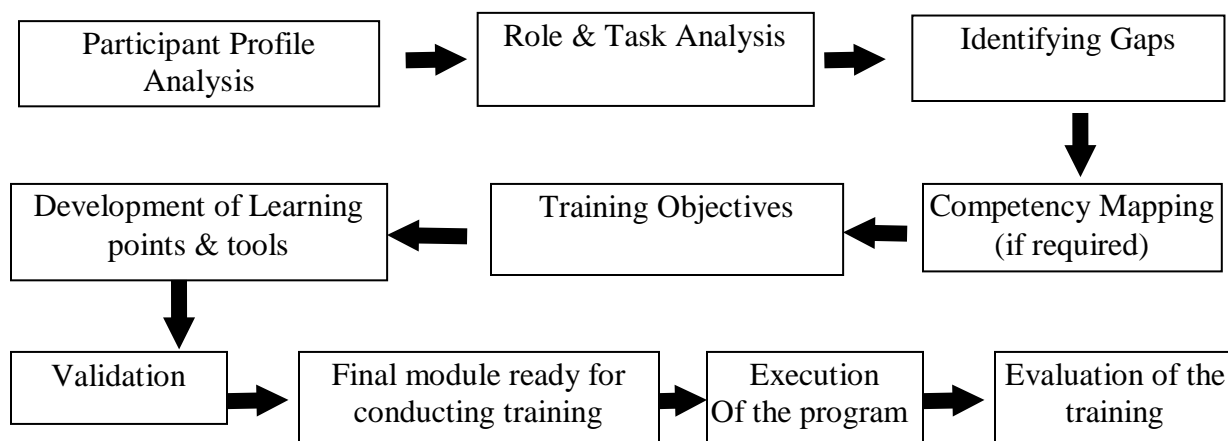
Participant Profile Analysis

Role & Task Analysis

Identifying Gaps

Competency Mapping (if required)

Training Objectives

Development of Learning points & tools

Validation

Final module ready for conducting training

Execution Of the program

Evaluation of the training